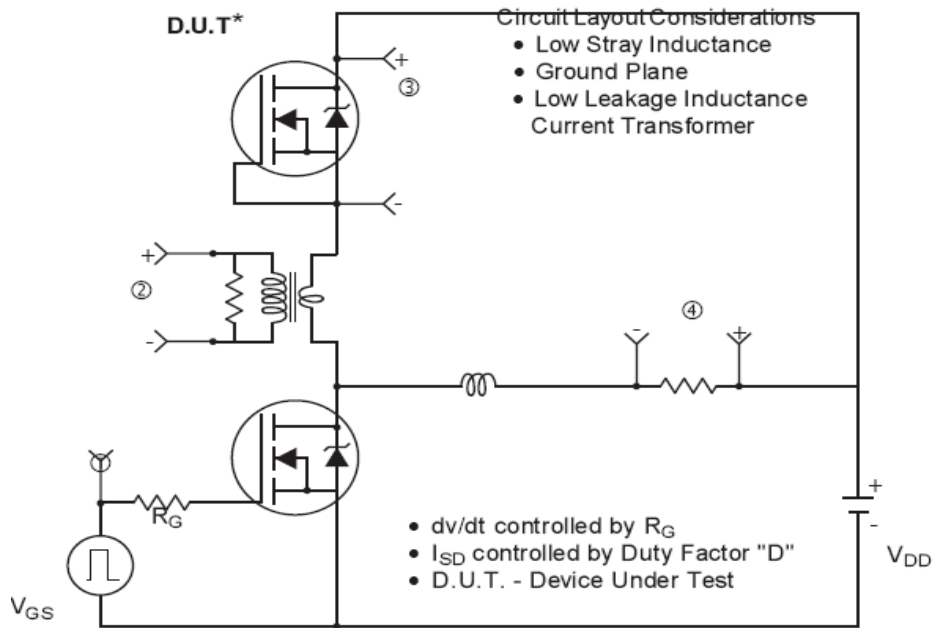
D.U.T*

Circuit Layout Considerations
• Low Stray Inductance
• Ground Plane
• Low Leakage Inductance Current Transformer

+
③
-

+
②
-

④
-
+

$R_G$

+
-
$V_{DD}$

• dv/dt controlled by $R_G$
• $I_{SD}$ controlled by Duty Factor "D"
• D.U.T. - Device Under Test

$V_{GS}$